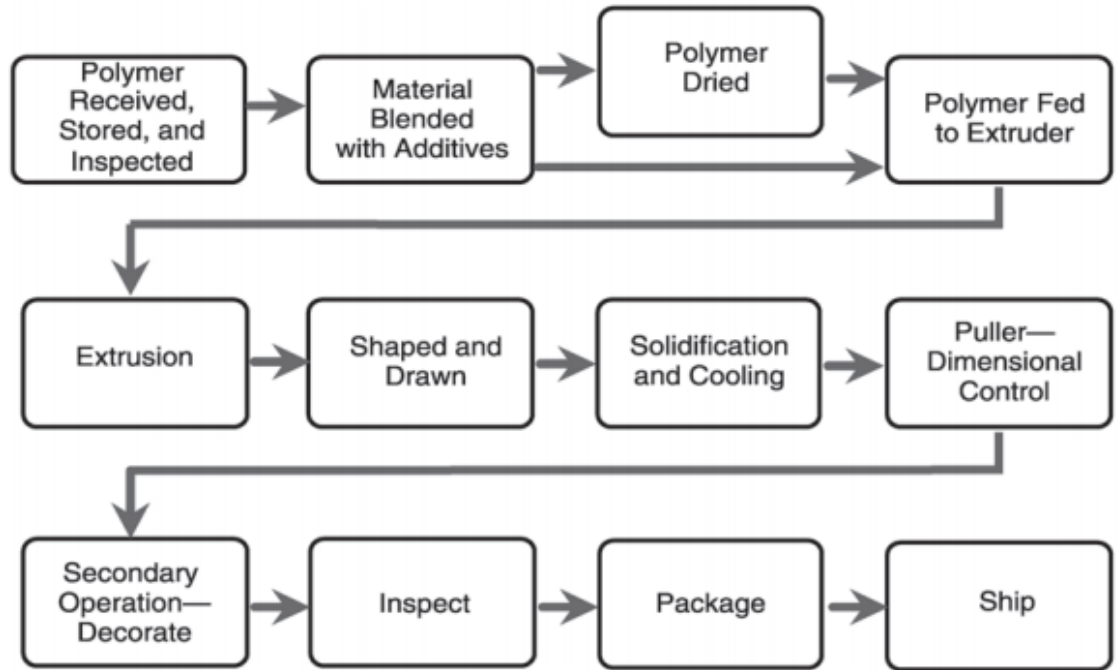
Polymer Received, Stored, and Inspected

Material Blended with Additives

Polymer Dried

Polymer Fed to Extruder

Extrusion

Shaped and Drawn

Solidification and Cooling

Puller—Dimensional Control

Secondary Operation—Decorate

Inspect

Package

Ship